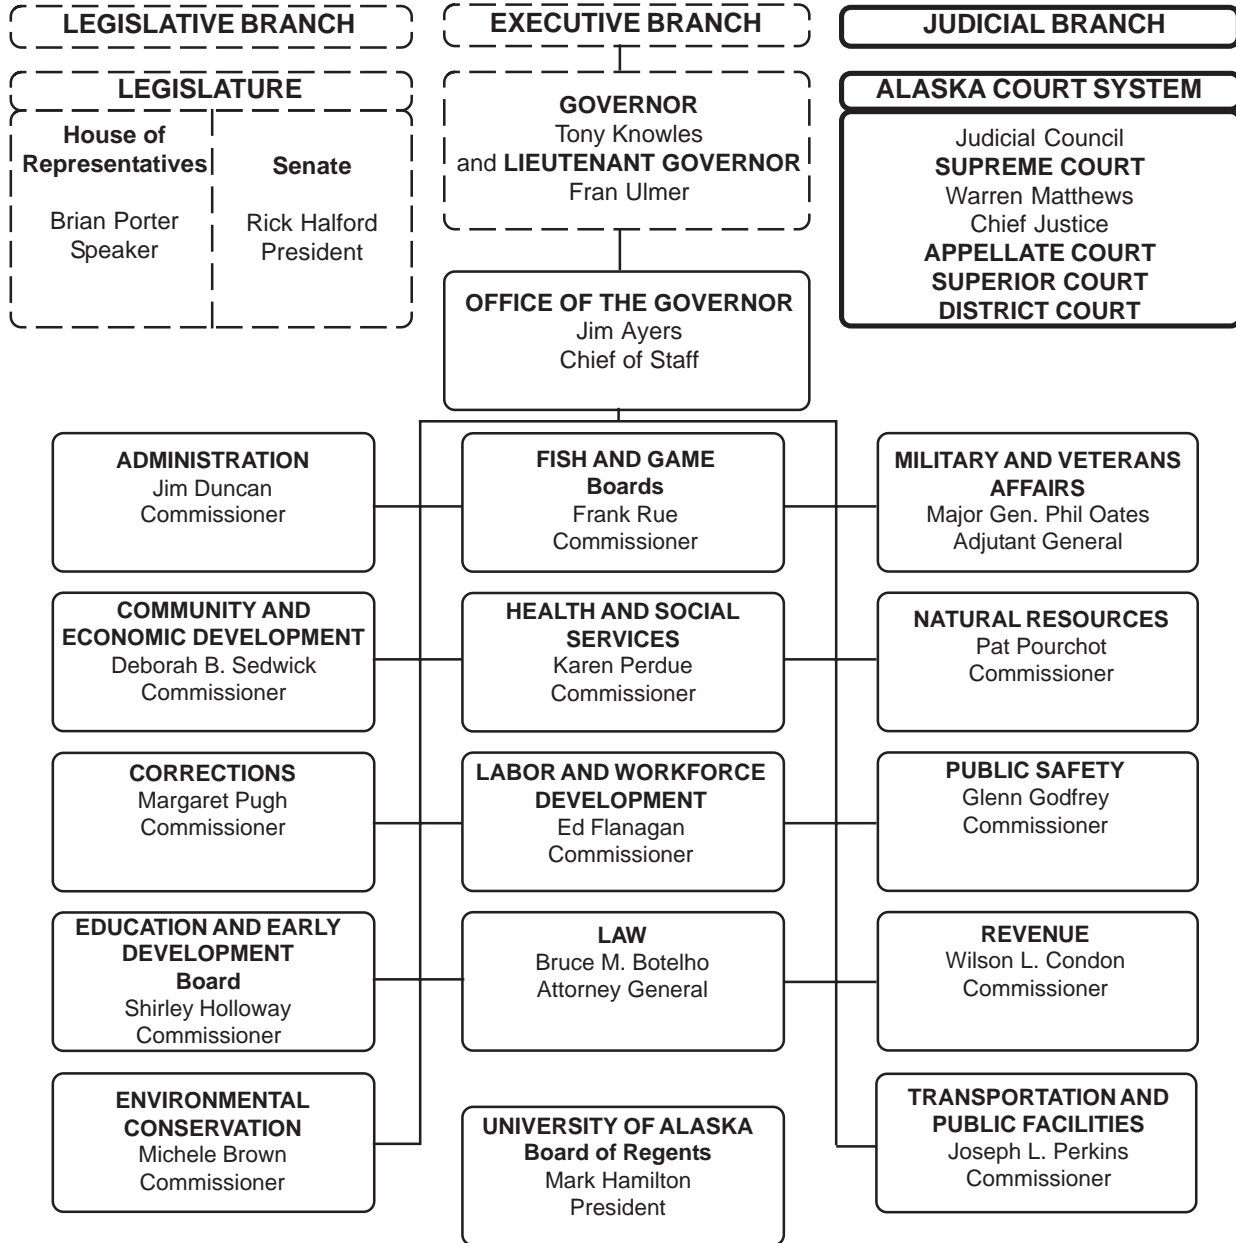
LEGISLATIVE BRANCH

EXECUTIVE BRANCH

JUDICIAL BRANCH

LEGISLATURE

House of Representatives

Brian Porter
Speaker

Senate

Rick Halford
President

GOVERNOR
Tony Knowles
and LIEUTENANT GOVERNOR
Fran Ulmer

ALASKA COURT SYSTEM

Judicial Council
SUPREME COURT
Warren Matthews
Chief Justice
APPELLATE COURT
SUPERIOR COURT
DISTRICT COURT

OFFICE OF THE GOVERNOR
Jim Ayers
Chief of Staff

ADMINISTRATION
Jim Duncan
Commissioner

FISH AND GAME
Boards
Frank Rue
Commissioner

MILITARY AND VETERANS AFFAIRS
Major Gen. Phil Oates
Adjutant General

COMMUNITY AND ECONOMIC DEVELOPMENT
Deborah B. Sedwick
Commissioner

HEALTH AND SOCIAL SERVICES
Karen Perdue
Commissioner

NATURAL RESOURCES
Pat Pourchot
Commissioner

CORRECTIONS
Margaret Pugh
Commissioner

LABOR AND WORKFORCE DEVELOPMENT
Ed Flanagan
Commissioner

PUBLIC SAFETY
Glenn Godfrey
Commissioner

EDUCATION AND EARLY DEVELOPMENT
Board
Shirley Holloway
Commissioner

LAW
Bruce M. Botelho
Attorney General

REVENUE
Wilson L. Condon
Commissioner

ENVIRONMENTAL CONSERVATION
Michele Brown
Commissioner

UNIVERSITY OF ALASKA
Board of Regents
Mark Hamilton
President

TRANSPORTATION AND PUBLIC FACILITIES
Joseph L. Perkins
Commissioner